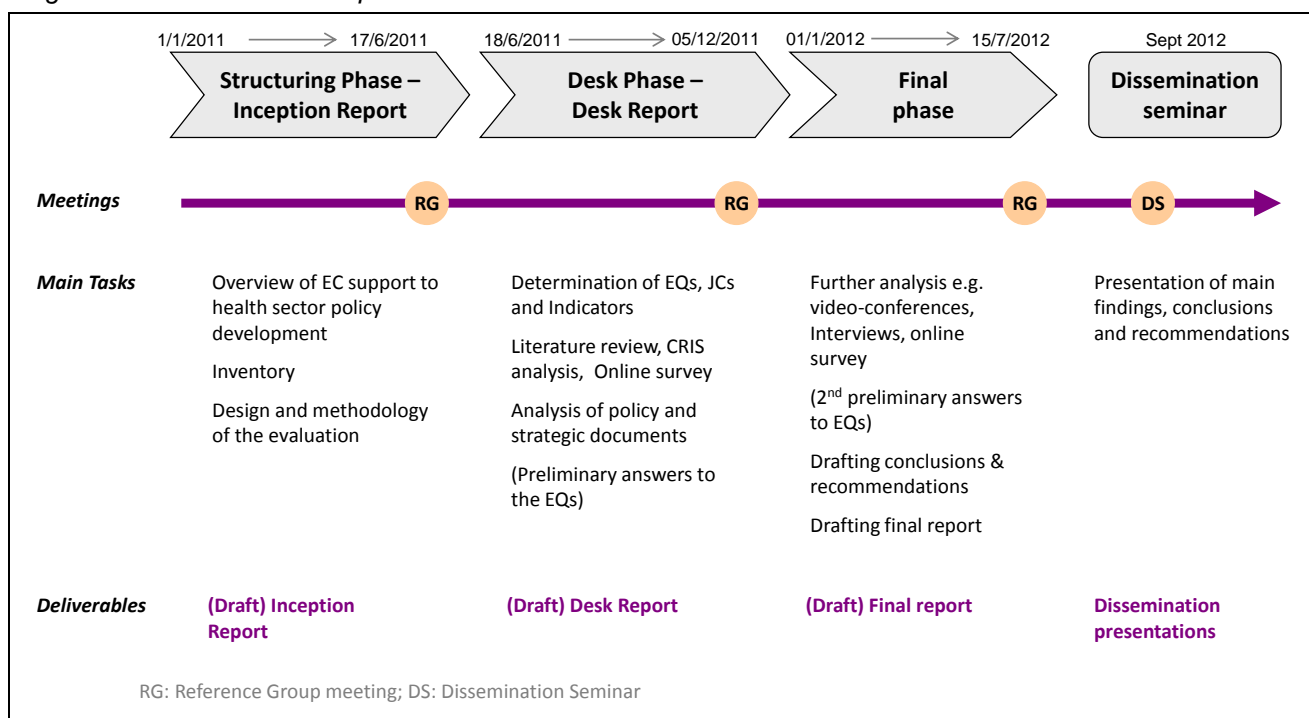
1/1/2011 17/6/2011
Structuring Phase – Inception Report

18/6/2011 05/12/2011
Desk Phase – Desk Report

01/1/2012 15/7/2012
Final phase

Sept 2012
Dissemination seminar

Meetings
RG
RG
RG
DS

Main Tasks

Overview of EC support to health sector policy development

Inventory

Design and methodology of the evaluation

Determination of EQs, JCs and Indicators

Literature review, CRIS analysis, Online survey

Analysis of policy and strategic documents

(Preliminary answers to the EQs)

Further analysis e.g. video-conferences, Interviews, online survey

(2$^{nd}$ preliminary answers to EQs)

Drafting conclusions & recommendations

Drafting final report

Presentation of main findings, conclusions and recommendations

Deliverables

(Draft) Inception Report

(Draft) Desk Report

(Draft) Final report

Dissemination presentations

RG: Reference Group meeting; DS: Dissemination Seminar